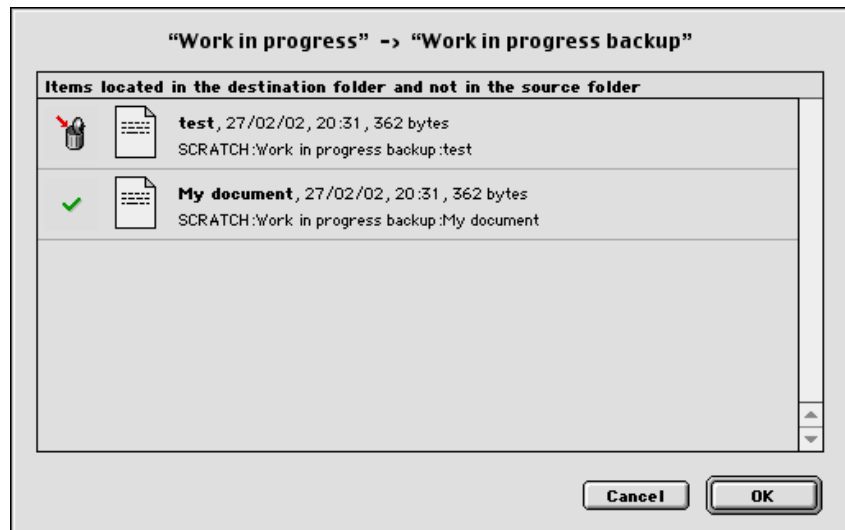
“Work in progress” -> “Work in progress backup”

Items located in the destination folder and not in the source folder

**test**, 27/02/02, 20:31, 362 bytes
SCRATCH:Work in progress backup:test

**My document**, 27/02/02, 20:31, 362 bytes
SCRATCH:Work in progress backup:My document

Cancel

OK